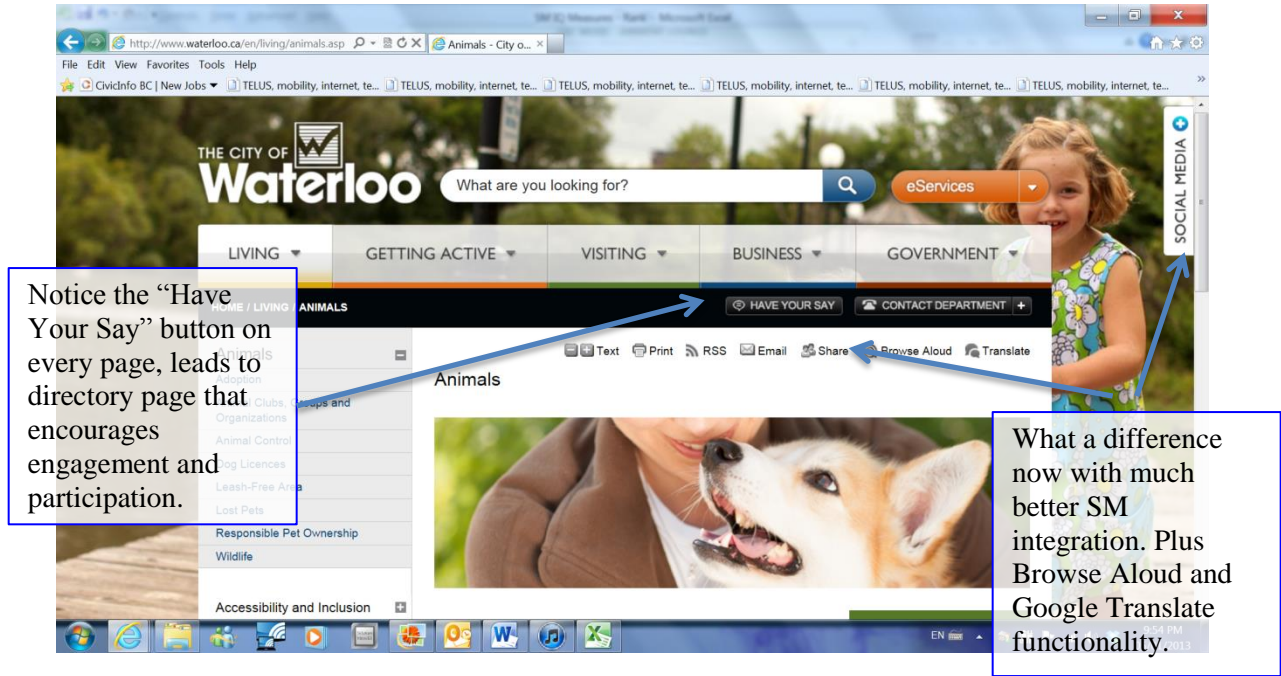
SM (C) Measures - Rank - Microsoft Excel

http://www.waterloo.ca/en/living/animals.asp

Animals - City o...

File Edit View Favorites Tools Help

CivicInfo BC | New Jobs TELUS, mobility, internet, te... TELUS, mobility, internet, te... TELUS, mobility, internet, te... TELUS, mobility, internet, te... TELUS, mobility, internet, te... TELUS, mobility, internet, te...

THE CITY OF Waterloo

What are you looking for?

eServices

SOCIAL MEDIA

LIVING GETTING ACTIVE VISITING BUSINESS GOVERNMENT

HOME / LIVING / ANIMALS

HAVE YOUR SAY CONTACT DEPARTMENT +

Animals

Adoption

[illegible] Clubs, Groups and Organizations

Animal Control

Dog Licences

Leash-Free Area

Lost Pets

Responsible Pet Ownership

Wildlife

Accessibility and Inclusion

Text Print RSS Email Share Browse Aloud Translate

Animals

Notice the “Have Your Say” button on every page, leads to directory page that encourages engagement and participation.

What a difference now with much better SM integration. Plus Browse Aloud and Google Translate functionality.

EN

8:54 PM

2013